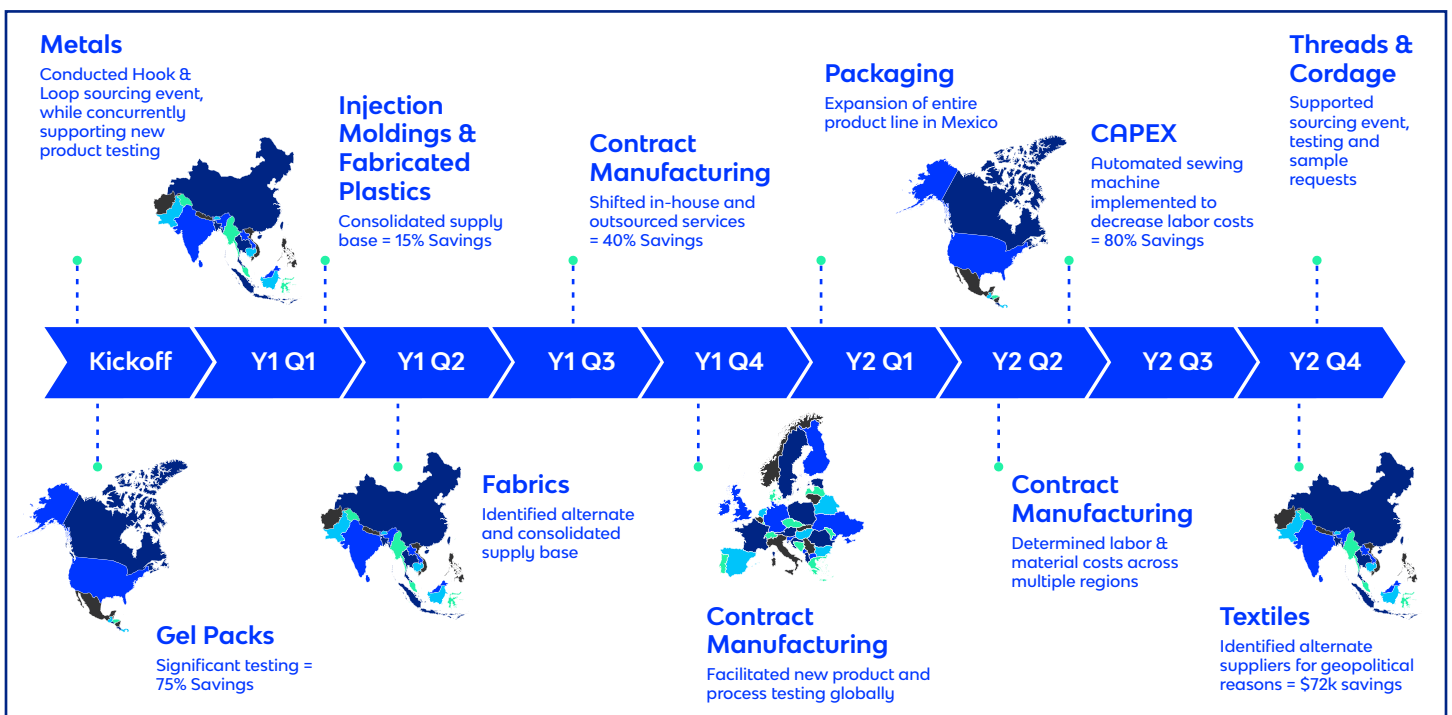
Metals
Conducted Hook & Loop sourcing event, while concurrently supporting new product testing

Injection Moldings & Fabricated Plastics
Consolidated supply base = 15% Savings

Contract Manufacturing
Shifted in-house and outsourced services = 40% Savings

Packaging
Expansion of entire product line in Mexico

CAPEX
Automated sewing machine implemented to decrease labor costs = 80% Savings

Threads & Cordage
Supported sourcing event, testing and sample requests

Kickoff
Y1 Q1
Y1 Q2
Y1 Q3
Y1 Q4
Y2 Q1
Y2 Q2
Y2 Q3
Y2 Q4

Gel Packs
Significant testing = 75% Savings

Fabrics
Identified alternate and consolidated supply base

Contract Manufacturing
Facilitated new product and process testing globally

Contract Manufacturing
Determined labor & material costs across multiple regions

Textiles
Identified alternate suppliers for geopolitical reasons = $72k savings